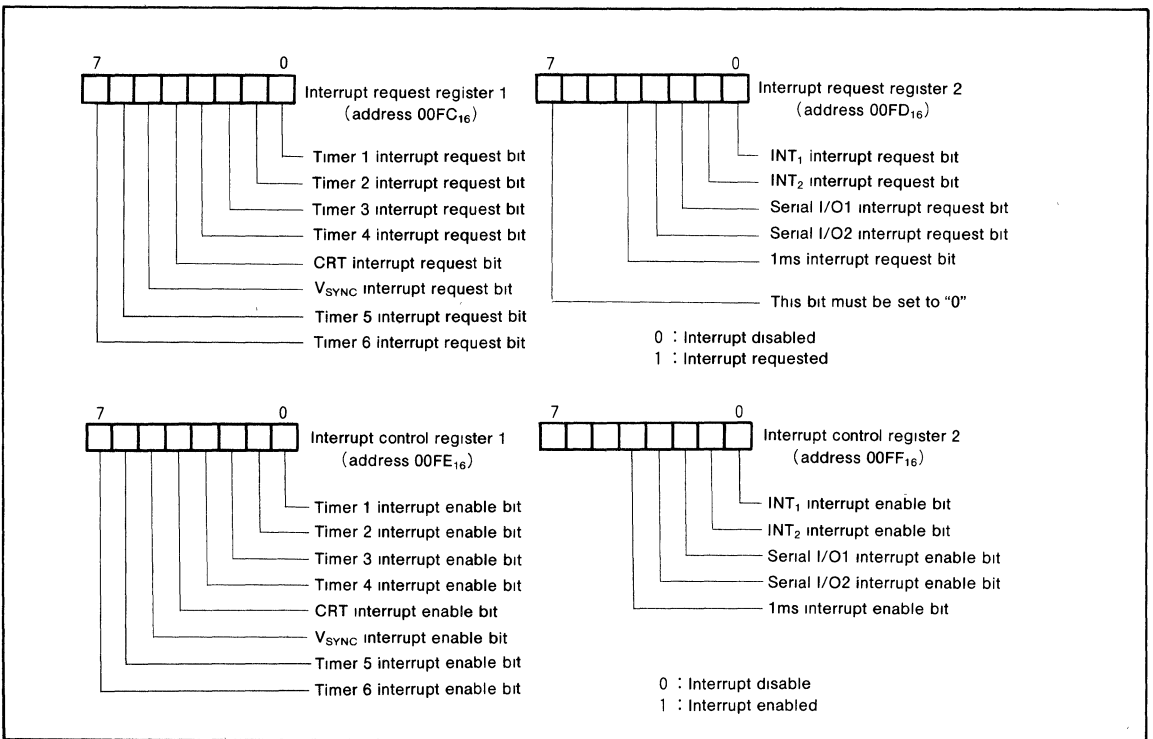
7 0

Interrupt request register 1 (address $00FC_{16}$)

Timer 1 interrupt request bit
Timer 2 interrupt request bit
Timer 3 interrupt request bit
Timer 4 interrupt request bit
CRT interrupt request bit
$V_{SYNC}$ interrupt request bit
Timer 5 interrupt request bit
Timer 6 interrupt request bit

7 0

Interrupt request register 2 (address $00FD_{16}$)

$INT_1$ interrupt request bit
$INT_2$ interrupt request bit
Serial I/O1 interrupt request bit
Serial I/O2 interrupt request bit
1ms interrupt request bit
This bit must be set to "0"

0 : Interrupt disabled
1 : Interrupt requested

7 0

Interrupt control register 1 (address $00FE_{16}$)

Timer 1 interrupt enable bit
Timer 2 interrupt enable bit
Timer 3 interrupt enable bit
Timer 4 interrupt enable bit
CRT interrupt enable bit
$V_{SYNC}$ interrupt enable bit
Timer 5 interrupt enable bit
Timer 6 interrupt enable bit

7 0

Interrupt control register 2 (address $00FF_{16}$)

$INT_1$ interrupt enable bit
$INT_2$ interrupt enable bit
Serial I/O1 interrupt enable bit
Serial I/O2 interrupt enable bit
1ms interrupt enable bit

0 : Interrupt disable
1 : Interrupt enabled